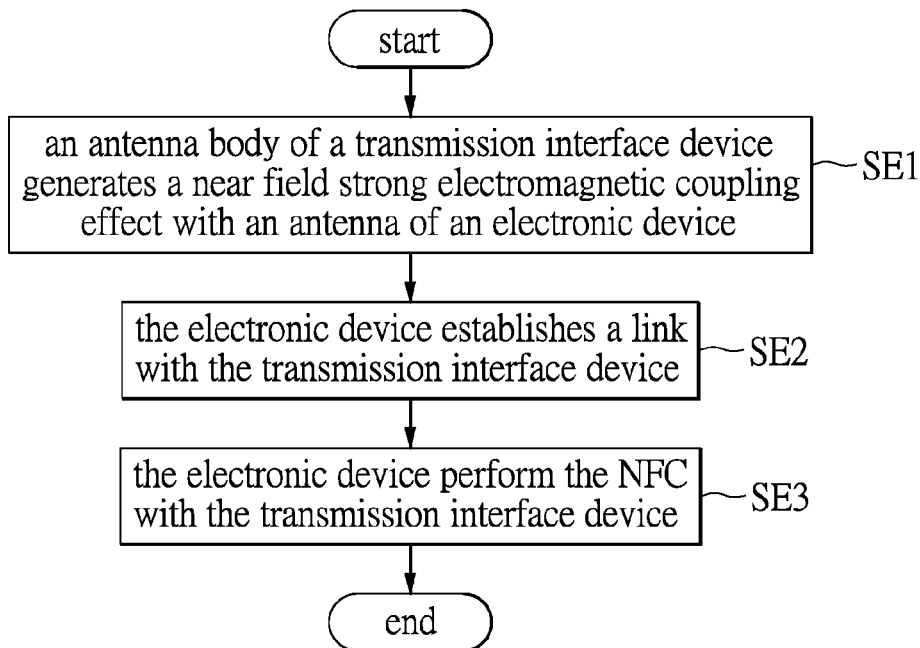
start

an antenna body of a transmission interface device generates a near field strong electromagnetic coupling effect with an antenna of an electronic device

SE1

the electronic device establishes a link with the transmission interface device

SE2

the electronic device perform the NFC with the transmission interface device

SE3

end